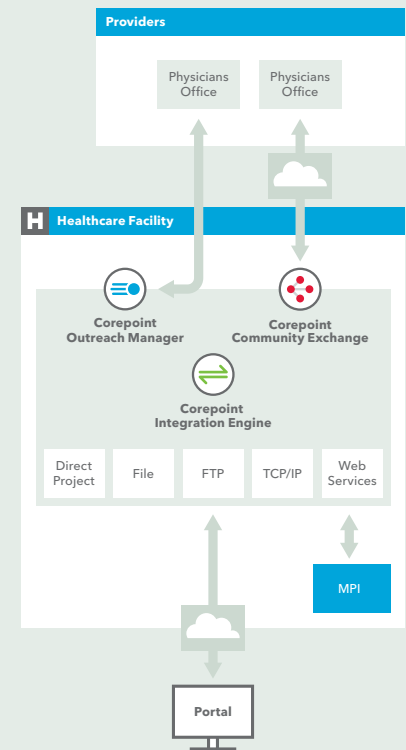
Providers

Physicians Office

Physicians Office

H Healthcare Facility

Corepoint Outreach Manager

Corepoint Community Exchange

Corepoint Integration Engine

Direct Project

File

FTP

TCP/IP

Web Services

MPI

Portal